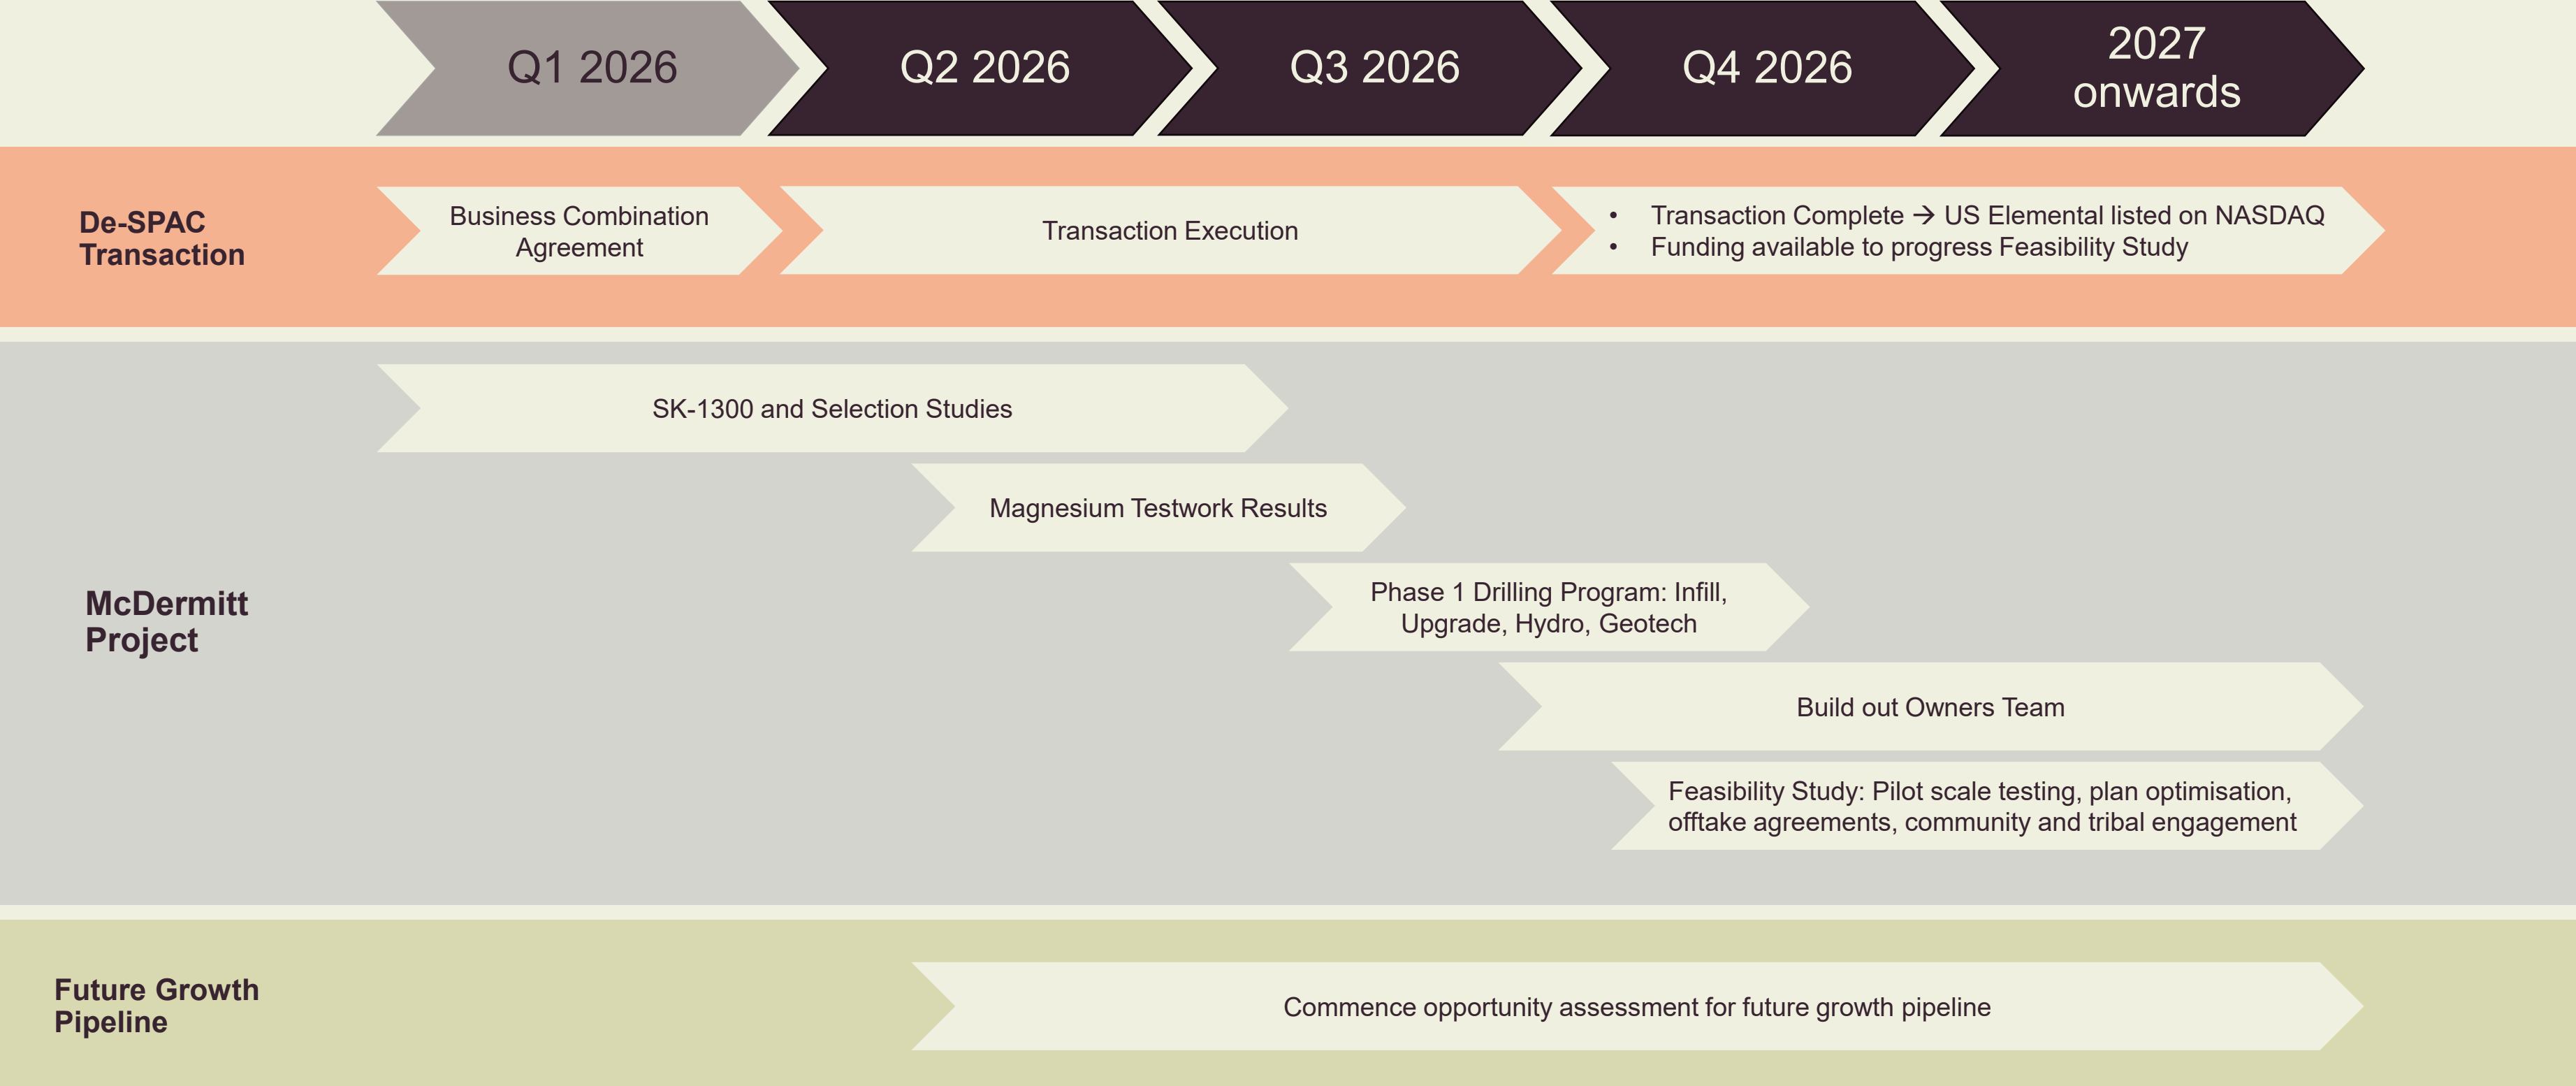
Q1 2026
Q2 2026
Q3 2026
Q4 2026
2027 onwards

De-SPAC Transaction

Business Combination Agreement

Transaction Execution

- Transaction Complete → US Elemental listed on NASDAQ
- Funding available to progress Feasibility Study

McDermitt Project

SK-1300 and Selection Studies

Magnesium Testwork Results

Phase 1 Drilling Program: Infill, Upgrade, Hydro, Geotech

Build out Owners Team

Feasibility Study: Pilot scale testing, plan optimisation, offtake agreements, community and tribal engagement

Future Growth Pipeline

Commence opportunity assessment for future growth pipeline